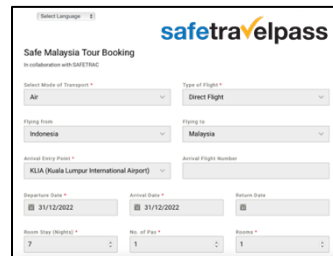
Select Language

safetravelpass

Safe Malaysia Tour Booking

In collaboration with SAFETRAC

Select Mode of Transport *
Air

Type of Flight *
Direct Flight

Flying from
Indonesia

Flying to
Malaysia

Arrival Entry Point *
KLIA (Kuala Lumpur International Airport)

Arrival Flight Number

Departure Date *
31/12/2022

Arrival Date *
31/12/2022

Return Date

Room Stay (Nights) *
7

No. of Pax *
1

Rooms *
1